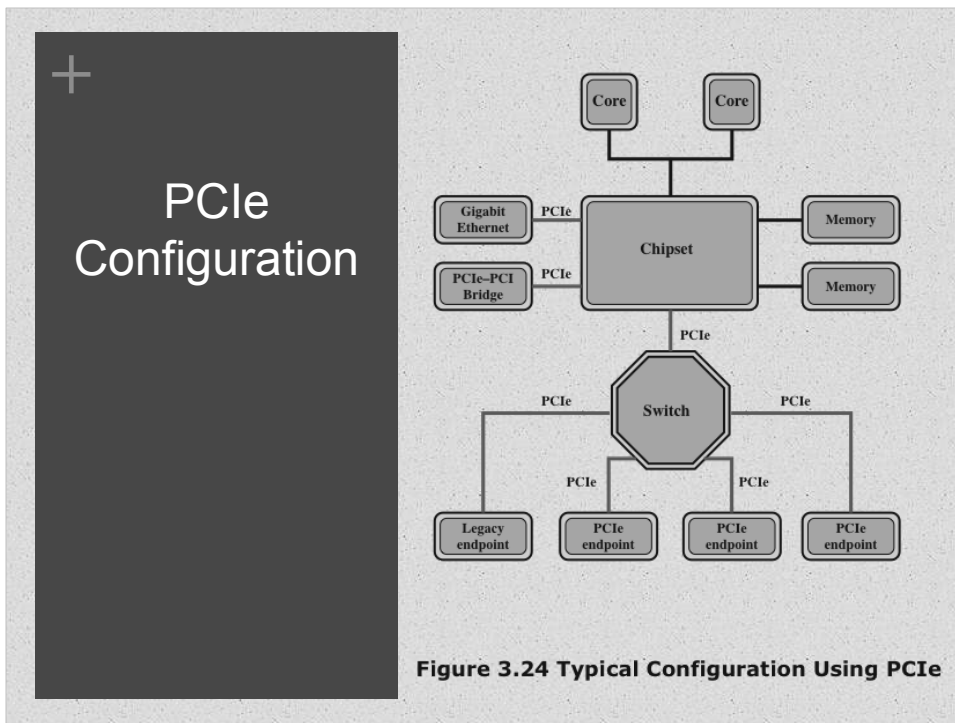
+

PCIe Configuration

Core

Core

Gigabit Ethernet

PCIe

Chipset

Memory

PCIe–PCI Bridge

PCIe

Memory

PCIe

PCIe

Switch

PCIe

PCIe

PCIe

Legacy endpoint

PCIe endpoint

PCIe endpoint

PCIe endpoint

Figure 3.24 Typical Configuration Using PCIe